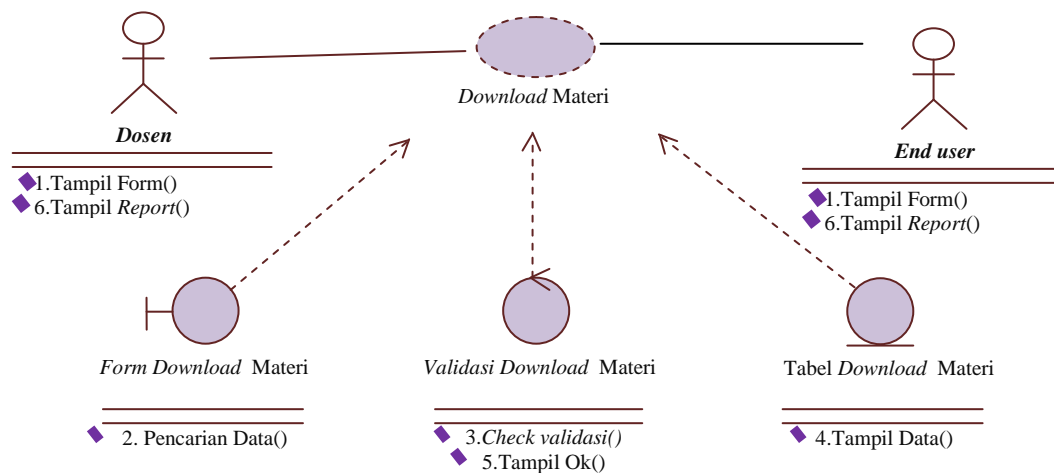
*Download* Materi

***Dosen***

1.Tampil Form()
6.Tampil *Report*()

***End user***

1.Tampil Form()
6.Tampil *Report*()

*Form Download* Materi

2. Pencarian Data()

*Validasi Download* Materi

3.*Check validasi()*
5.Tampil Ok()

Tabel *Download* Materi

4.Tampil Data()